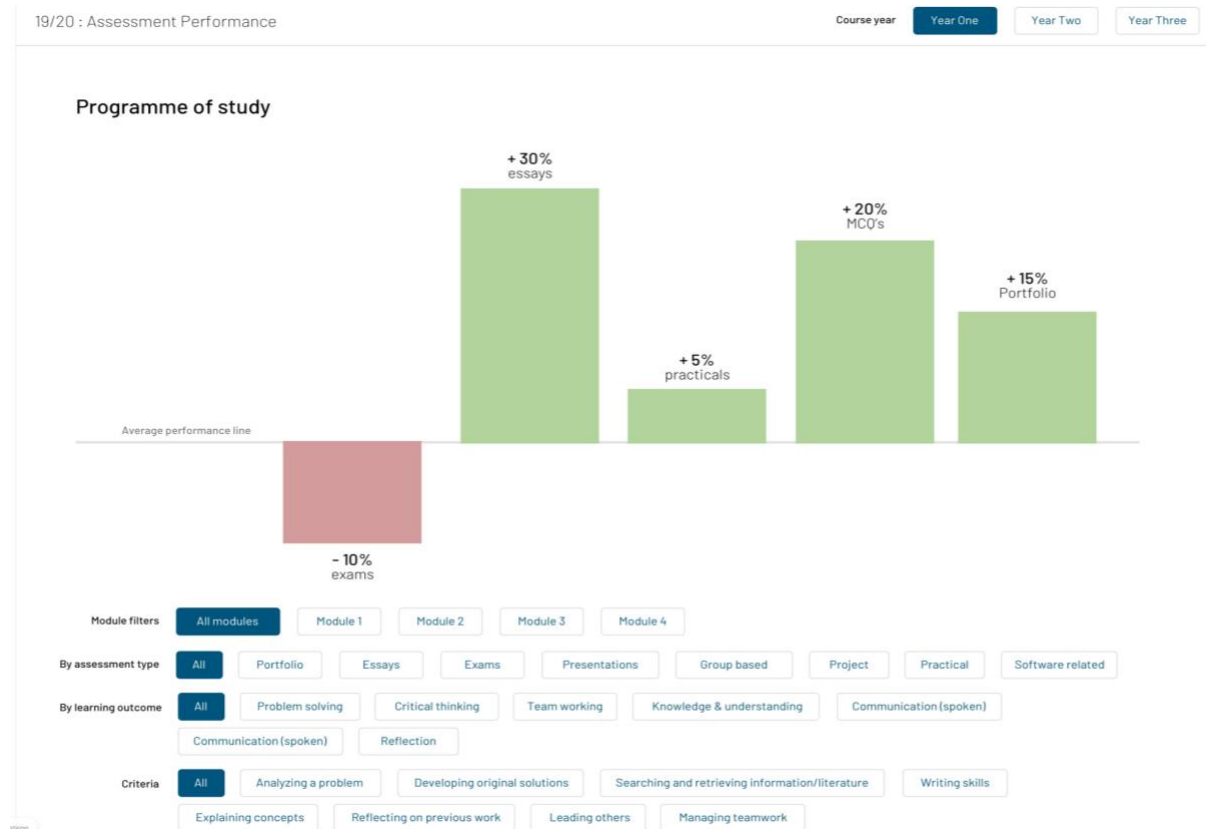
19/20 : Assessment Performance

Course year Year One Year Two Year Three

Programme of study

+ 30%
essays

+ 20%
MCQ's

+ 15%
Portfolio

+ 5%
practicals

Average performance line

- 10%
exams

Module filters All modules Module 1 Module 2 Module 3 Module 4

By assessment type All Portfolio Essays Exams Presentations Group based Project Practical Software related

By learning outcome All Problem solving Critical thinking Team working Knowledge & understanding Communication (spoken) Communication (spoken) Reflection

Criteria All Analyzing a problem Developing original solutions Searching and retrieving information/literature Writing skills Explaining concepts Reflecting on previous work Leading others Managing teamwork